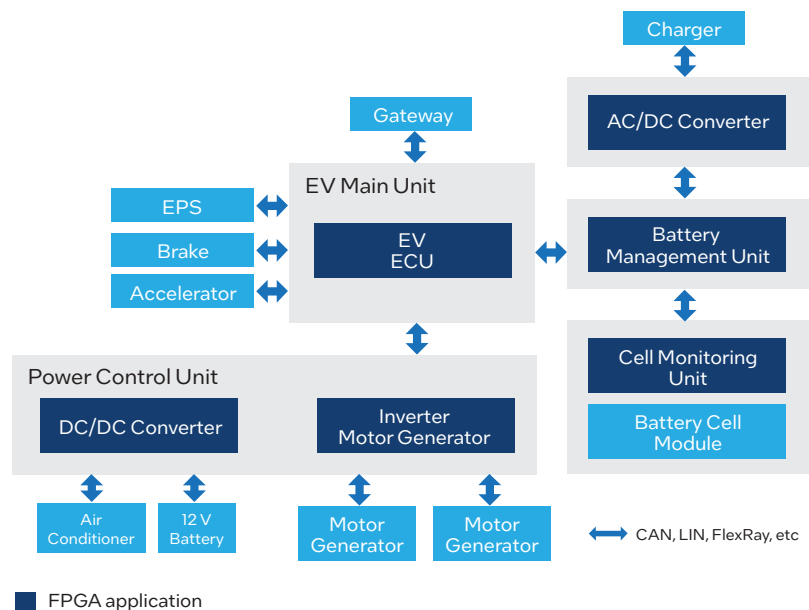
Charger

AC/DC Converter

Gateway

EV Main Unit

EPS

Brake

Accelerator

EV ECU

Battery Management Unit

Cell Monitoring Unit

Battery Cell Module

Power Control Unit

DC/DC Converter

Inverter Motor Generator

Air Conditioner

12 V Battery

Motor Generator

Motor Generator

CAN, LIN, FlexRay, etc

FPGA application